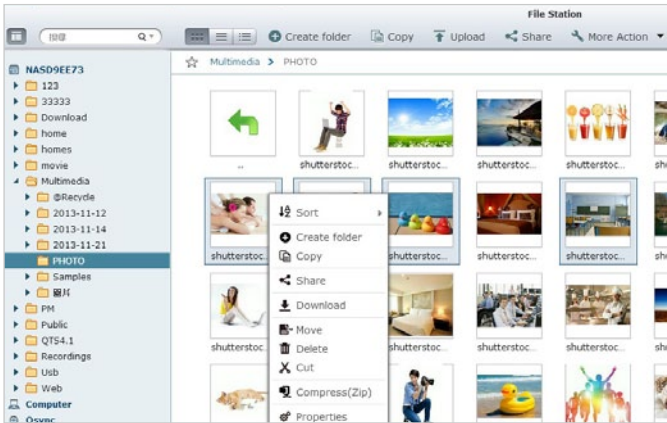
File Station

搜尋

Create folder
Copy
Upload
Share
More Action

NASD9EE73
123
33333
Download
home
homes
movie
Multimedia
@Recycle
2013-11-12
2013-11-14
2013-11-21
PHOTO
Samples
圖片
PM
Public
QTS4.1
Recordings
Usb
Web
Computer
Qsync

Multimedia > PHOTO

..
shutterstoc...
shutterstoc...
shutterstoc...
shutterstoc...
shutterstoc...
shutterstoc...
shutterstoc...
shutterstoc...
shutterstoc...
shutterstoc...
shutterstoc...
shutterstoc...
shutterstoc...

Sort
Create folder
Copy
Share
Download
Move
Delete
Cut
Compress(Zip)
Properties